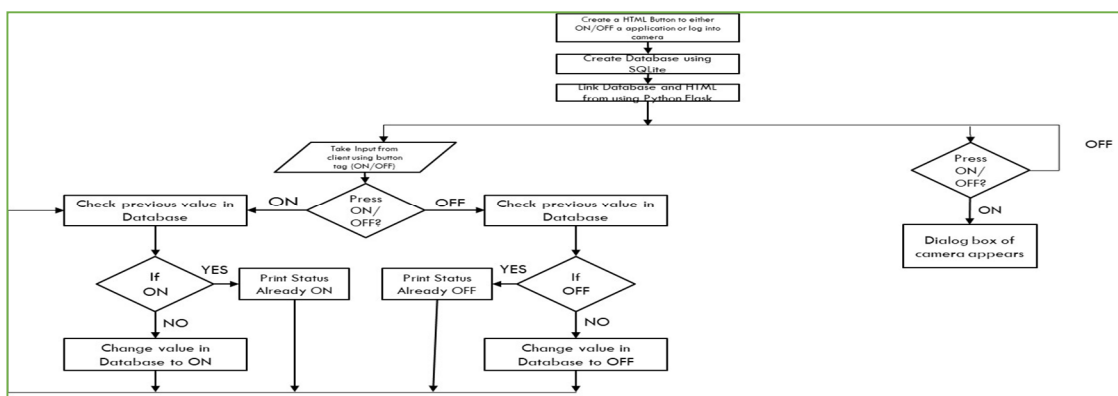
Create a HTML Button to either ON/OFF a application or log into camera

Create Database using SQLite

Link Database and HTML from using Python Flask

Take Input from client using button tag (ON/OFF)

Press ON/ OFF?

ON

OFF

Check previous value in Database

Check previous value in Database

If ON

YES

Print Status Already ON

NO

Change value in Database to ON

Print Status Already OFF

YES

If OFF

NO

Change value in Database to OFF

Press ON/ OFF?

OFF

ON

Dialog box of camera appears